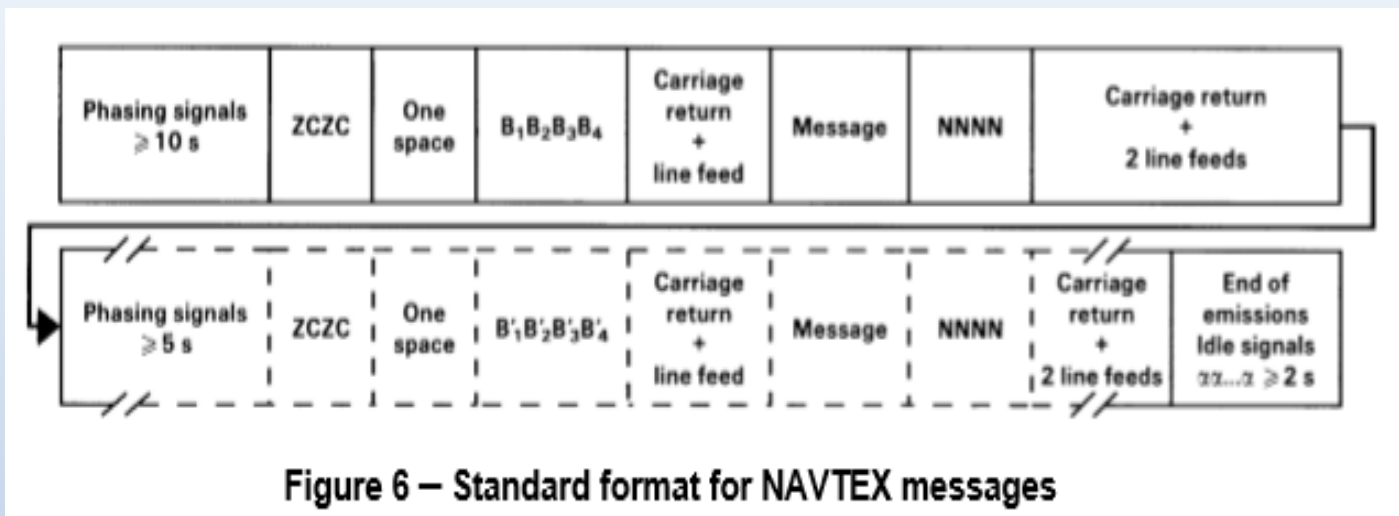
| Phasing signals $\geqslant 10$ s | ZCZC | One space | $B_1B_2B_3B_4$ | Carriage return + line feed | Message | NNNN | Carriage return + 2 line feeds |
|---|---|---|---|---|---|---|---|

| Phasing signals $\geqslant 5$ s | ZCZC | One space | $B'_1B'_2B'_3B'_4$ | Carriage return + line feed | Message | NNNN | Carriage return + 2 line feeds | End of emissions Idle signals $\alpha\alpha...\alpha \geqslant 2$ s |
|---|---|---|---|---|---|---|---|---|

Figure 6 – Standard format for NAVTEX messages